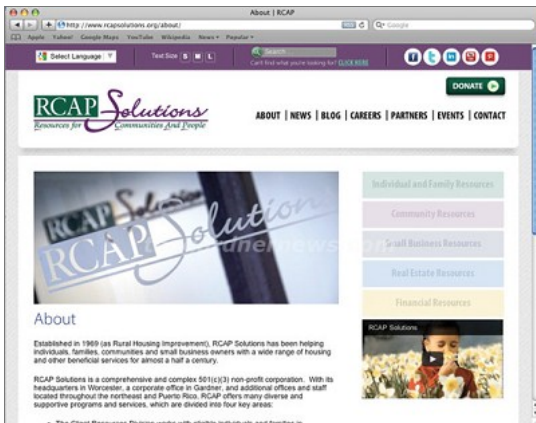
About | RCAP

http://www.rcapsolutions.org/about/

Google

Apple Yahoo! Google Maps YouTube Wikipedia News Popular

Select Language

Text Size S M L

Search

Can't find what you're looking for? CLICK HERE

DONATE

RCAP Solutions
Resources for Communities And People

ABOUT | NEWS | BLOG | CAREERS | PARTNERS | EVENTS | CONTACT

Individual and Family Resources

Community Resources

Small Business Resources

Real Estate Resources

Financial Resources

RCAP Solutions

About

Established in 1969 (as Rural Housing Improvement), RCAP Solutions has been helping individuals, families, communities and small business owners with a wide range of housing and other beneficial services for almost a half a century.

RCAP Solutions is a comprehensive and complex 501(c)(3) non-profit corporation. With its headquarters in Worcester, a corporate office in Gardner, and additional offices and staff located throughout the northeast and Puerto Rico, RCAP offers many diverse and supportive programs and services, which are divided into four key areas:

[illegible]